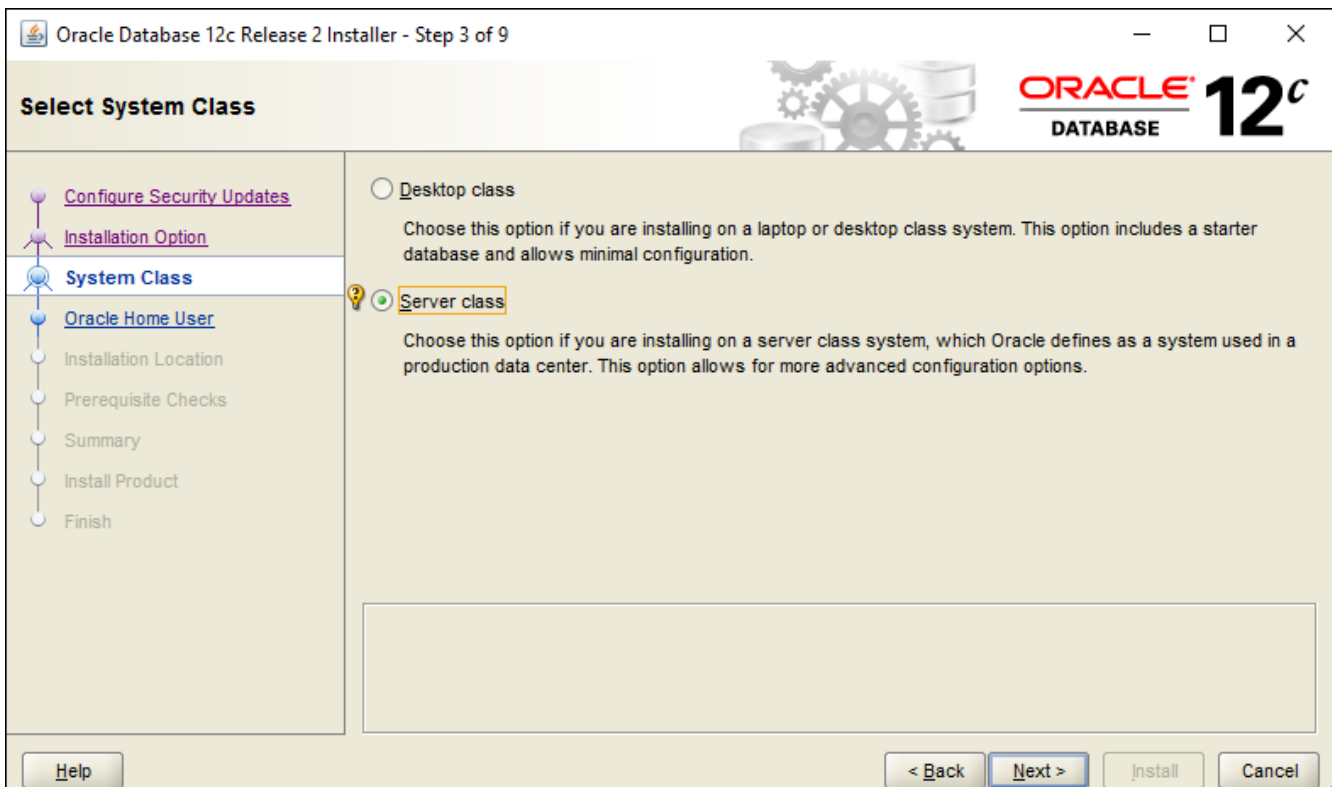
Oracle Database 12c Release 2 Installer - Step 3 of 9

Select System Class

ORACLE DATABASE 12c

Configure Security Updates
Installation Option
System Class
Oracle Home User
Installation Location
Prerequisite Checks
Summary
Install Product
Finish

Desktop class

Choose this option if you are installing on a laptop or desktop class system. This option includes a starter database and allows minimal configuration.

Server class

Choose this option if you are installing on a server class system, which Oracle defines as a system used in a production data center. This option allows for more advanced configuration options.

Help

< Back
Next >
Install
Cancel